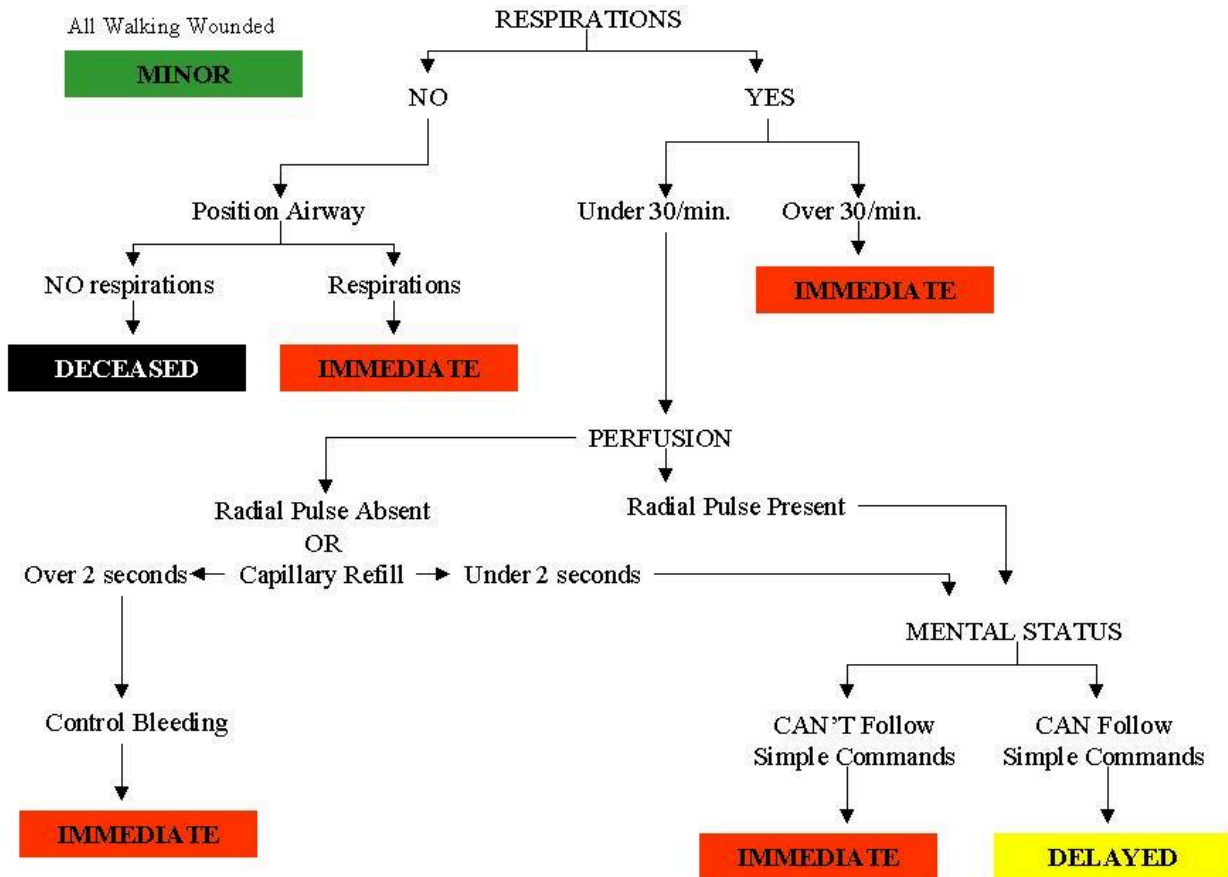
All Walking Wounded

MINOR

RESPIRATIONS

NO

YES

Position Airway

Under 30/min.

Over 30/min.

NO respirations

Respirations

IMMEDIATE

DECEASED

IMMEDIATE

PERFUSION

Radial Pulse Absent
OR

Radial Pulse Present

Over 2 seconds

Capillary Refill

Under 2 seconds

MENTAL STATUS

Control Bleeding

CAN'T Follow Simple Commands

CAN Follow Simple Commands

IMMEDIATE

IMMEDIATE

DELAYED